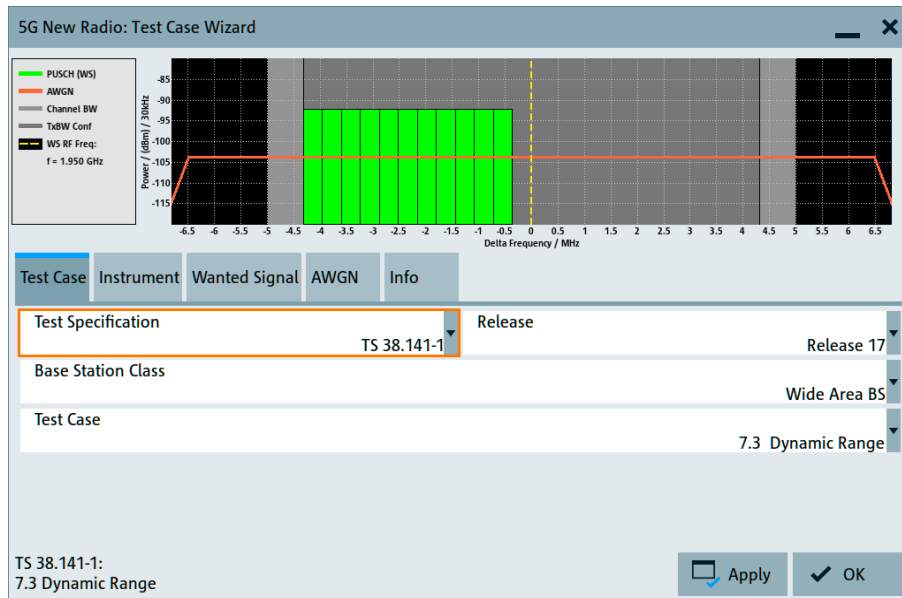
5G New Radio: Test Case Wizard

PUSCH (WS)
AWGN
Channel BW
TxBW Conf
WS RF Freq:
f = 1.950 GHz

Power / (dBm) / 30kHz
-85
-90
-95
-100
-105
-110
-115

-6.5 -6 -5.5 -5 -4.5 -4 -3.5 -3 -2.5 -2 -1.5 -1 -0.5 0 0.5 1 1.5 2 2.5 3 3.5 4 4.5 5 5.5 6 6.5
Delta Frequency / MHz

Test Case | Instrument | Wanted Signal | AWGN | Info

Test Specification
TS 38.141-1

Release
Release 17

Base Station Class
Wide Area BS

Test Case
7.3 Dynamic Range

TS 38.141-1:
7.3 Dynamic Range

Apply
OK